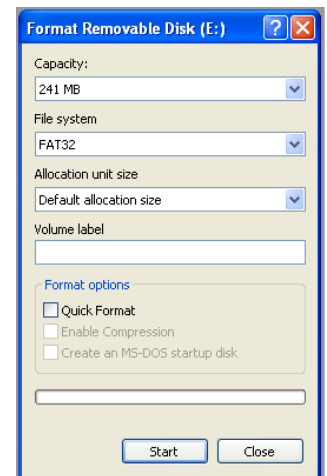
Format Removable Disk (E:) ? X

Capacity:

241 MB

File system

FAT32

Allocation unit size

Default allocation size

Volume label

Format options

Quick Format

Enable Compression

Create an MS-DOS startup disk

Start Close